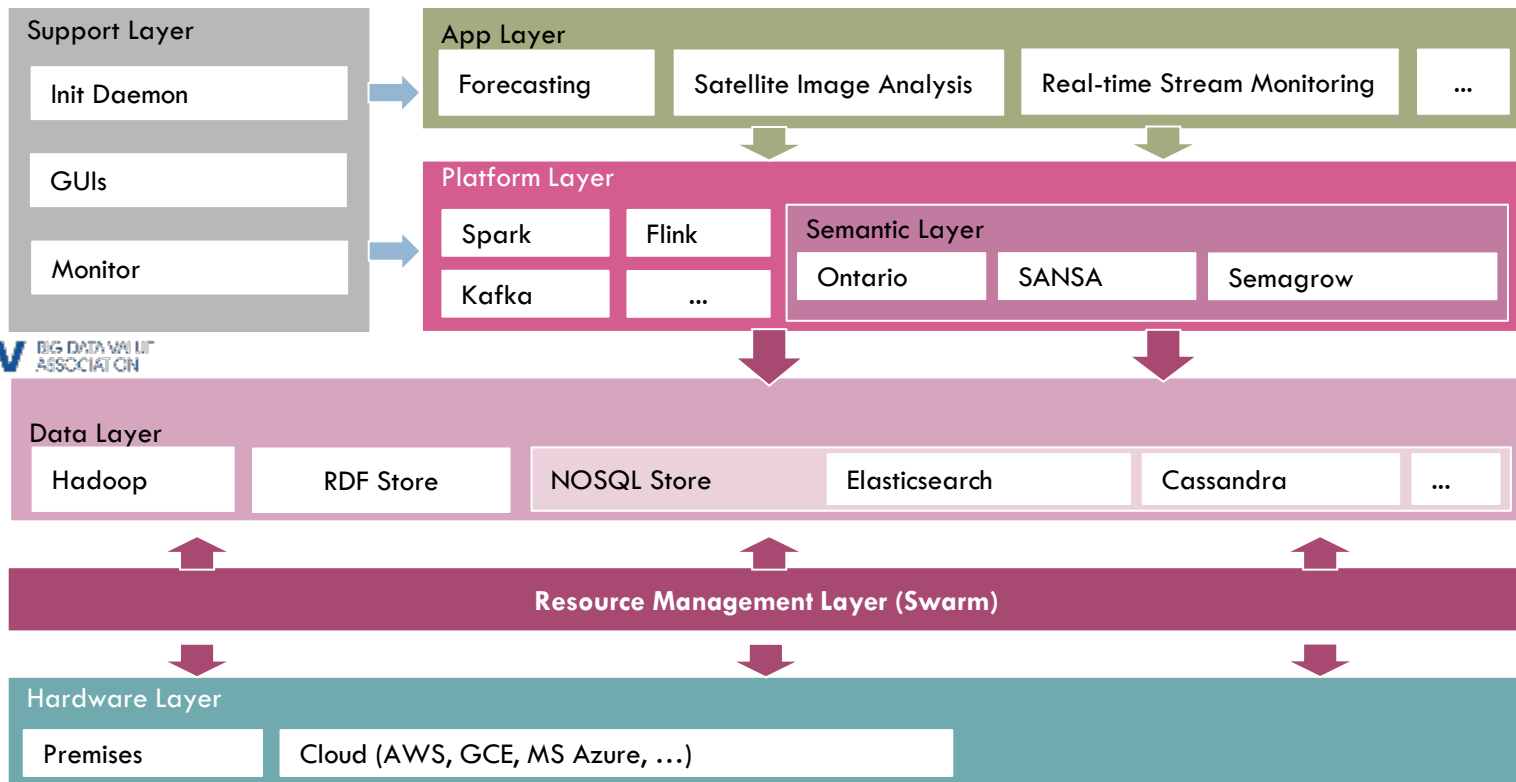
Support Layer

Init Daemon

GUIs

Monitor

App Layer

Forecasting

Satellite Image Analysis

Real-time Stream Monitoring

...

Platform Layer

Spark

Flink

Kafka

...

Semantic Layer

Ontario

SANSA

Semagrow

V BIG DATA VALUE ASSOCIATION

Data Layer

Hadoop

RDF Store

NOSQL Store

Elasticsearch

Cassandra

...

Resource Management Layer (Swarm)

Hardware Layer

Premises

Cloud (AWS, GCE, MS Azure, …)